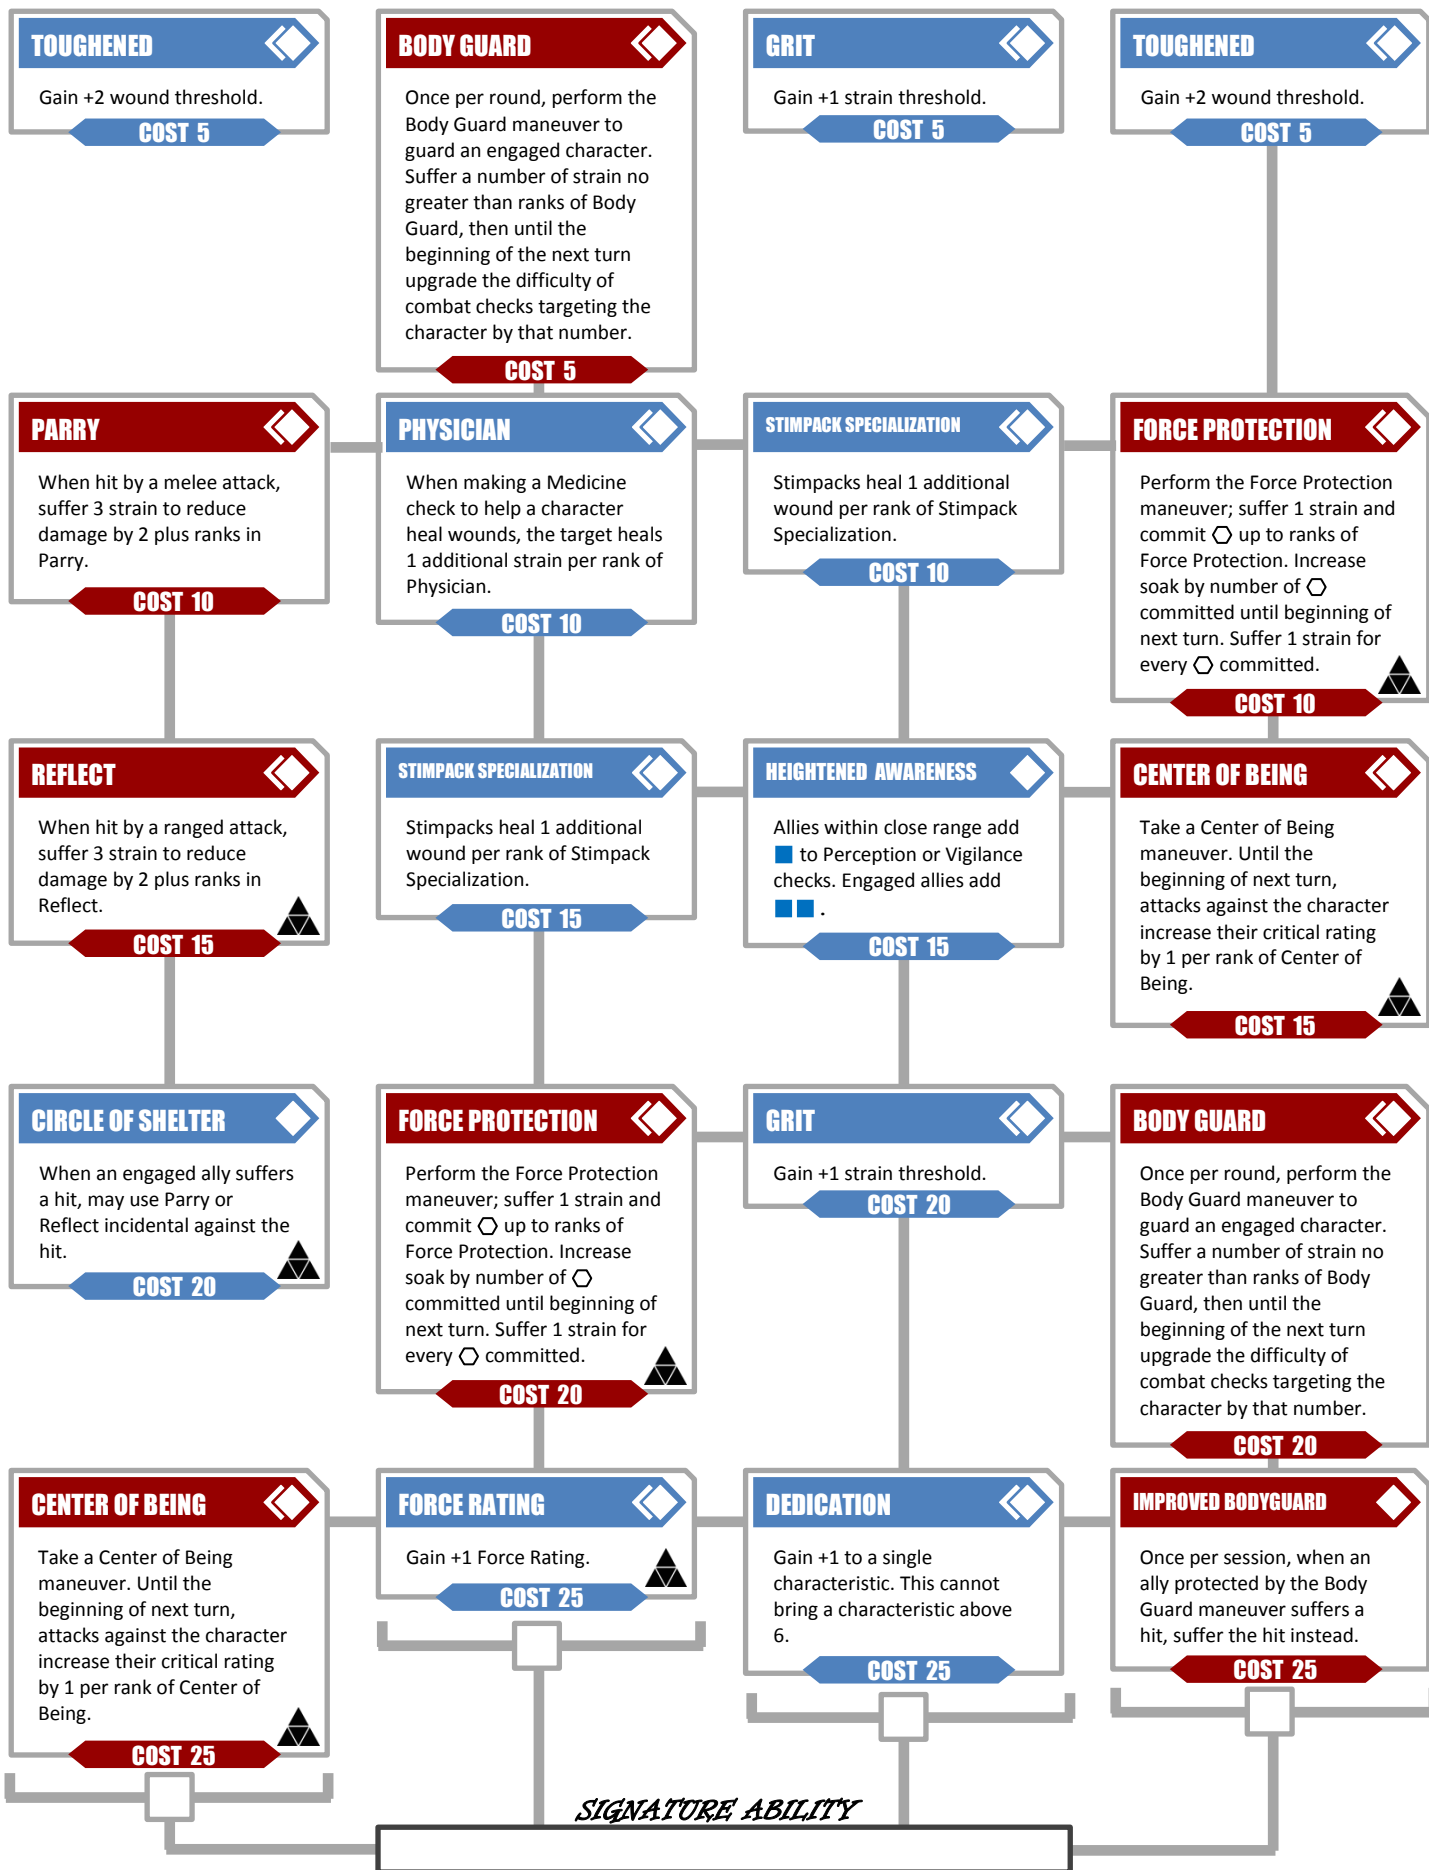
TOUGHENED
Gain +2 wound threshold.
COST 5

BODY GUARD
Once per round, perform the Body Guard maneuver to guard an engaged character. Suffer a number of strain no greater than ranks of Body Guard, then until the beginning of the next turn upgrade the difficulty of combat checks targeting the character by that number.
COST 5

GRIT
Gain +1 strain threshold.
COST 5

TOUGHENED
Gain +2 wound threshold.
COST 5

PARRY
When hit by a melee attack, suffer 3 strain to reduce damage by 2 plus ranks in Parry.
COST 10

PHYSICIAN
When making a Medicine check to help a character heal wounds, the target heals 1 additional strain per rank of Physician.
COST 10

STIMPACK SPECIALIZATION
Stimpacks heal 1 additional wound per rank of Stimpack Specialization.
COST 10

FORCE PROTECTION
Perform the Force Protection maneuver; suffer 1 strain and commit ⎔ up to ranks of Force Protection. Increase soak by number of ⎔ committed until beginning of next turn. Suffer 1 strain for every ⎔ committed.
COST 10

REFLECT
When hit by a ranged attack, suffer 3 strain to reduce damage by 2 plus ranks in Reflect.
COST 15

STIMPACK SPECIALIZATION
Stimpacks heal 1 additional wound per rank of Stimpack Specialization.
COST 15

HEIGHTENED AWARENESS
Allies within close range add ■ to Perception or Vigilance checks. Engaged allies add ■■.
COST 15

CENTER OF BEING
Take a Center of Being maneuver. Until the beginning of next turn, attacks against the character increase their critical rating by 1 per rank of Center of Being.
COST 15

CIRCLE OF SHELTER
When an engaged ally suffers a hit, may use Parry or Reflect incidental against the hit.
COST 20

FORCE PROTECTION
Perform the Force Protection maneuver; suffer 1 strain and commit ⎔ up to ranks of Force Protection. Increase soak by number of ⎔ committed until beginning of next turn. Suffer 1 strain for every ⎔ committed.
COST 20

GRIT
Gain +1 strain threshold.
COST 20

BODY GUARD
Once per round, perform the Body Guard maneuver to guard an engaged character. Suffer a number of strain no greater than ranks of Body Guard, then until the beginning of the next turn upgrade the difficulty of combat checks targeting the character by that number.
COST 20

CENTER OF BEING
Take a Center of Being maneuver. Until the beginning of next turn, attacks against the character increase their critical rating by 1 per rank of Center of Being.
COST 25

FORCE RATING
Gain +1 Force Rating.
COST 25

DEDICATION
Gain +1 to a single characteristic. This cannot bring a characteristic above 6.
COST 25

IMPROVED BODYGUARD
Once per session, when an ally protected by the Body Guard maneuver suffers a hit, suffer the hit instead.
COST 25

SIGNATURE ABILITY